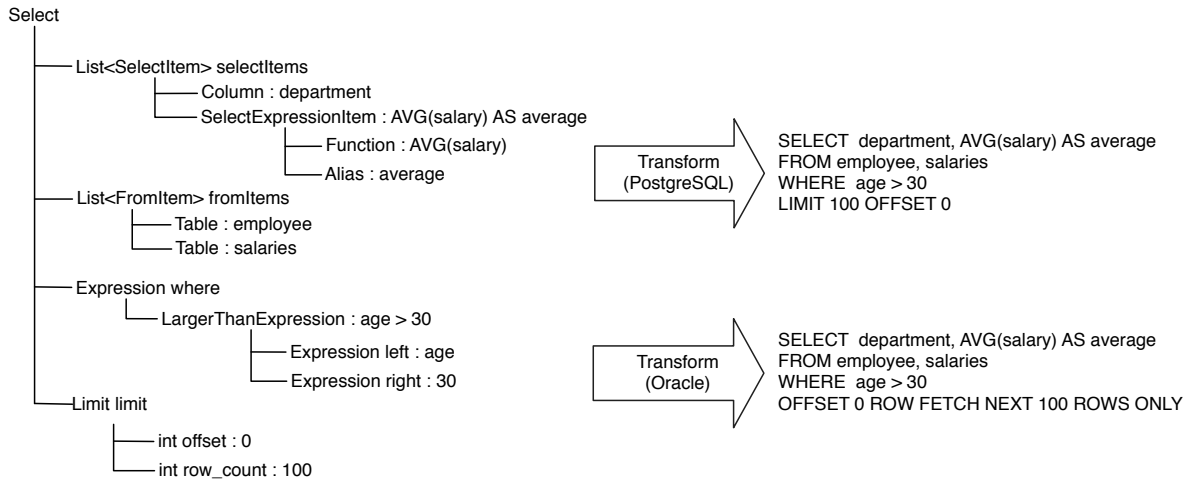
Select

List<SelectItem> selectItems

Column : department

SelectExpressionItem : AVG(salary) AS average

Function : AVG(salary)

Alias : average

List<FromItem> fromItems

Table : employee

Table : salaries

Expression where

LargerThanExpression : age > 30

Expression left : age

Expression right : 30

Limit limit

int offset : 0

int row_count : 100

Transform (PostgreSQL)

SELECT department, AVG(salary) AS average
FROM employee, salaries
WHERE age > 30
LIMIT 100 OFFSET 0

Transform (Oracle)

SELECT department, AVG(salary) AS average
FROM employee, salaries
WHERE age > 30
OFFSET 0 ROW FETCH NEXT 100 ROWS ONLY